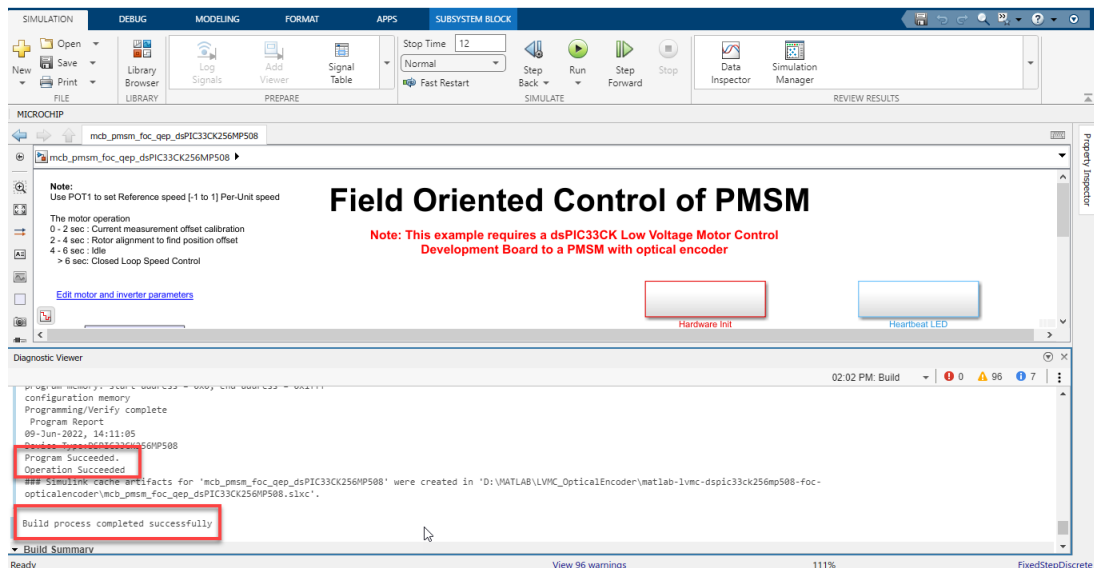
SIMULATION DEBUG MODELING FORMAT APPS SUBSYSTEM BLOCK

New Open Save Print FILE
Library Browser LIBRARY
Log Signals Add Viewer Signal Table PREPARE
Stop Time 12
Normal
Fast Restart
Step Back Run Step Forward Stop SIMULATE
Data Inspector Simulation Manager REVIEW RESULTS

MICROCHIP

mcb_pmsm_foc_qep_dsPIC33CK256MP508
mcb_pmsm_foc_qep_dsPIC33CK256MP508 ▸

Property Inspector

Note:
Use POT1 to set Reference speed [-1 to 1] Per-Unit speed

The motor operation
0 - 2 sec : Current measurement offset calibration
2 - 4 sec : Rotor alignment to find position offset
4 - 6 sec : Idle
> 6 sec: Closed Loop Speed Control

Edit motor and inverter parameters

Field Oriented Control of PMSM

Note: This example requires a dsPIC33CK Low Voltage Motor Control Development Board to a PMSM with optical encoder

Hardware Init
Heartbeat LED

Diagnostic Viewer

02:02 PM: Build 0 96 7

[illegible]
configuration memory
Programming/Verify complete
Program Report
09-Jun-2022, 14:11:05
Device Type:DSPIC33CK256MP508
Program Succeeded.
Operation Succeeded
### Simulink cache artifacts for 'mcb_pmsm_foc_qep_dsPIC33CK256MP508' were created in 'D:\MATLAB\LVMC_OpticalEncoder\matlab-lvmc-dspic33ck256mp508-foc-opticalencoder\mcb_pmsm_foc_qep_dsPIC33CK256MP508.slxc'.

Build process completed successfully

Build Summary

Ready View 96 warnings 111% FixedStepDiscrete